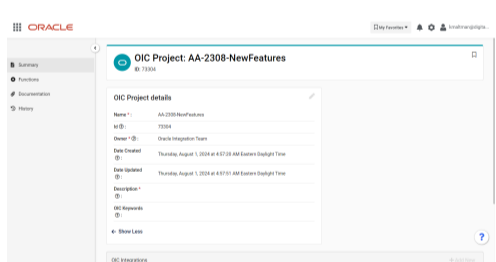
ORACLE

My Favorites ▾

kmathew@digita...

Summary

Functions

Documentation

History

OIC Project: AA-2308-NewFeatures

ID: 73304

OIC Project details

Name * : AA-2308-NewFeatures

Id ⓘ : 73304

Owner * ⓘ : Oracle Integration Team

Date Created ⓘ : Thursday, August 1, 2024 at 4:57:20 AM Eastern Daylight Time

Date Updated ⓘ : Thursday, August 1, 2024 at 4:57:51 AM Eastern Daylight Time

Description * ⓘ :

OIC Keywords ⓘ :

← Show Less

OIC Integrations

?